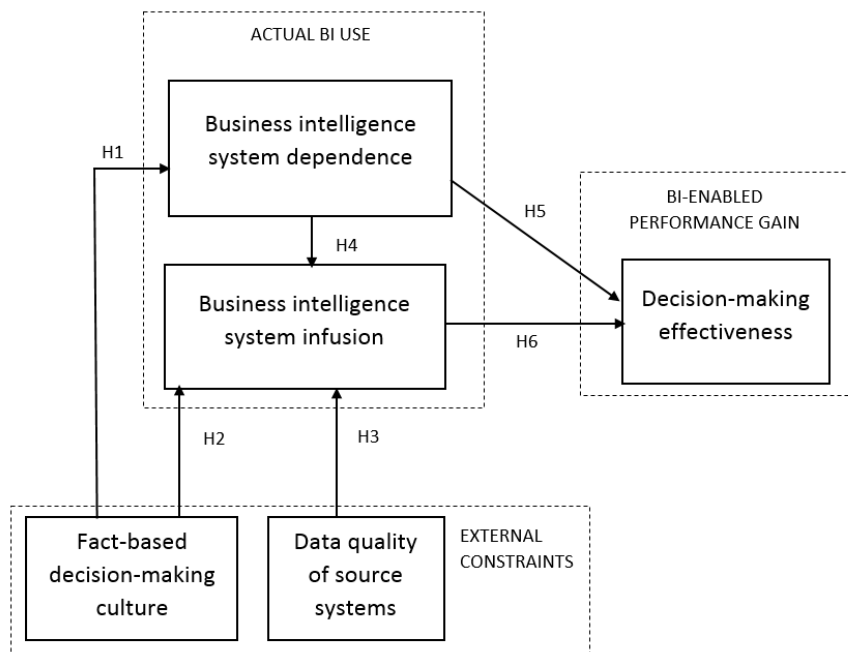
ACTUAL BI USE

H1

Business intelligence system dependence

H4

Business intelligence system infusion

H5

BI-ENABLED PERFORMANCE GAIN

Decision-making effectiveness

H6

H2

H3

Fact-based decision-making culture

Data quality of source systems

EXTERNAL CONSTRAINTS